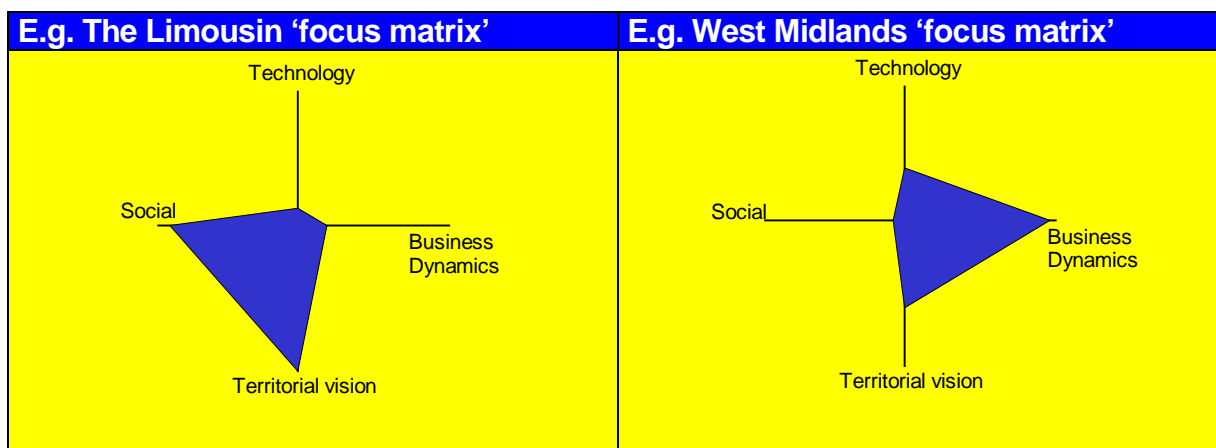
| E.g. The Limousin 'focus matrix' | E.g. West Midlands 'focus matrix' |
|---|---|
| Technology<br>Social<br>Business Dynamics<br>Territorial vision | Technology<br>Social<br>Business Dynamics<br>Territorial vision |